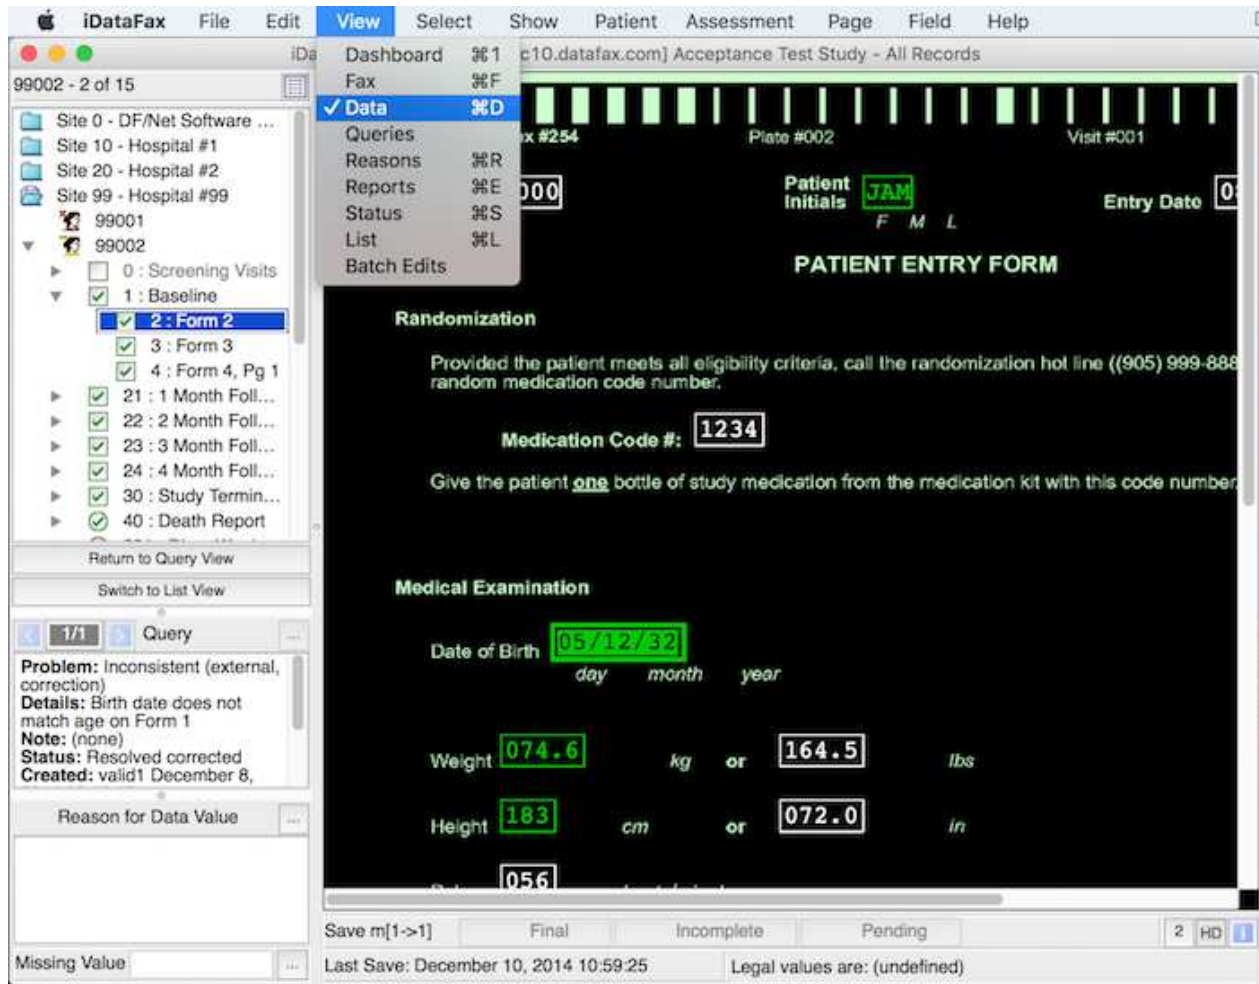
iDataFax File Edit View Select Show Patient Assessment Page Field Help

iDa

Dashboard ⌘1
Fax ⌘F
✓ Data ⌘D
Queries
Reasons ⌘R
Reports ⌘E
Status ⌘S
List ⌘L
Batch Edits

c10.datafax.com] Acceptance Test Study - All Records

99002 - 2 of 15

Site 0 - DF/Net Software ...
Site 10 - Hospital #1
Site 20 - Hospital #2
Site 99 - Hospital #99
99001
99002
0 : Screening Visits
1 : Baseline
2 : Form 2
3 : Form 3
4 : Form 4, Pg 1
21 : 1 Month Foll...
22 : 2 Month Foll...
23 : 3 Month Foll...
24 : 4 Month Foll...
30 : Study Termin...
40 : Death Report

Return to Query View
Switch to List View

1/1 Query

Problem: Inconsistent (external, correction)
Details: Birth date does not match age on Form 1
Note: (none)
Status: Resolved corrected
Created: valid1 December 8,

Reason for Data Value

Missing Value

x #254 Plate #002 Visit #001

000

Patient Initials JAM
F M L

Entry Date 0

PATIENT ENTRY FORM

Randomization

Provided the patient meets all eligibility criteria, call the randomization hot line ((905) 999-888 random medication code number.

Medication Code #: 1234

Give the patient one bottle of study medication from the medication kit with this code number

Medical Examination

Date of Birth 05/12/32
day month year

Weight 074.6 kg or 164.5 lbs

Height 183 cm or 072.0 in

056

Save m[1->1] Final Incomplete Pending 2 HD

Last Save: December 10, 2014 10:59:25 Legal values are: (undefined)